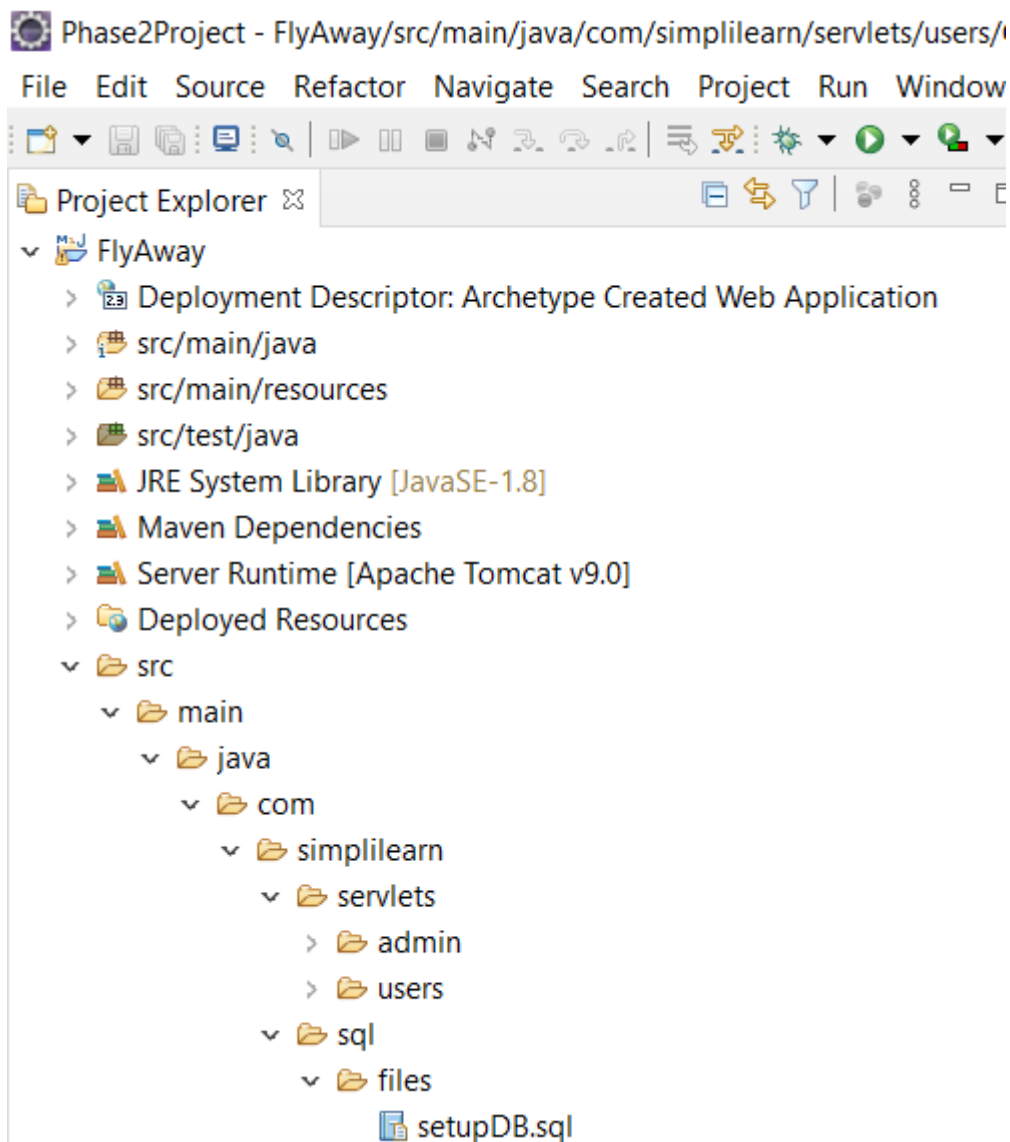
Phase2Project - FlyAway/src/main/java/com/simplilearn/servlets/users/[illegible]

File Edit Source Refactor Navigate Search Project Run Window

Project Explorer ☒

FlyAway
Deployment Descriptor: Archetype Created Web Application
src/main/java
src/main/resources
src/test/java
JRE System Library [JavaSE-1.8]
Maven Dependencies
Server Runtime [Apache Tomcat v9.0]
Deployed Resources
src
main
java
com
simplilearn
servlets
admin
users
sql
files
setupDB.sql